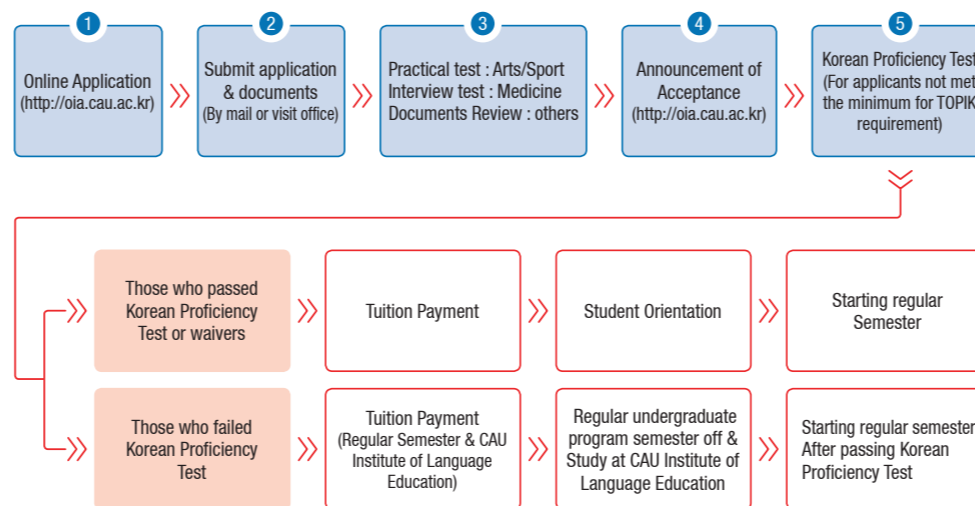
1

Online Application
(http://oia.cau.ac.kr)

2

Submit application & documents
(By mail or visit office)

3

Practical test : Arts/Sport
Interview test : Medicine
Documents Review : others

4

Announcement of Acceptance
(http://oia.cau.ac.kr)

5

Korean Proficiency Test
(For applicants not met the minimum for TOPIK requirement)

Those who passed Korean Proficiency Test or waivers

Tuition Payment

Student Orientation

Starting regular Semester

Those who failed Korean Proficiency Test

Tuition Payment
(Regular Semester & CAU Institute of Language Education)

Regular undergraduate program semester off & Study at CAU Institute of Language Education

Starting regular semester After passing Korean Proficiency Test